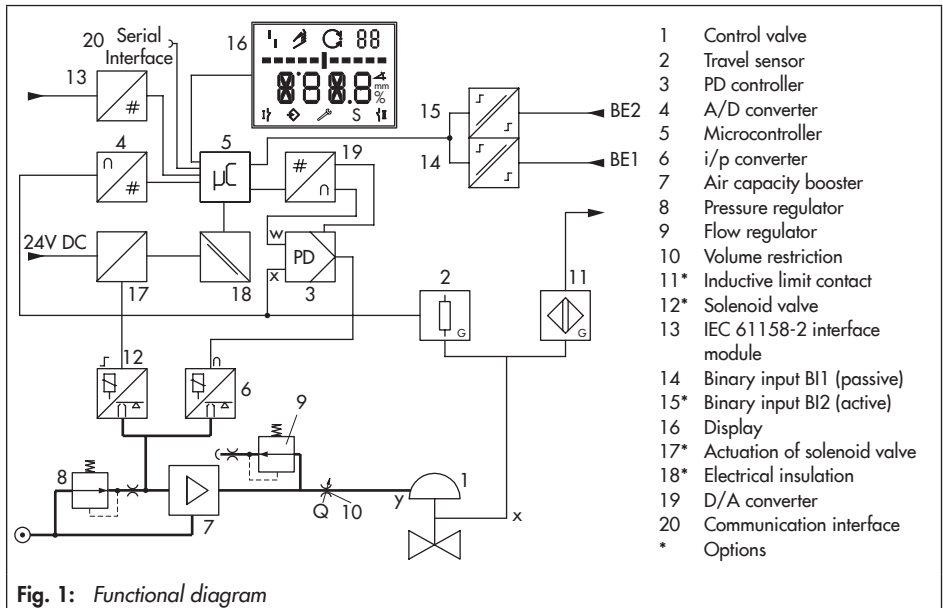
20 Serial Interface

16

88

888

mm
%

S

13

#

4

#

5

μC

#

19

15

BE2

14

BE1

24V DC

w

PD

x

3

17

18

2

G

11

G

12

6

9

8

7

Q 10

y

1

x

1 Control valve
2 Travel sensor
3 PD controller
4 A/D converter
5 Microcontroller
6 i/p converter
7 Air capacity booster
8 Pressure regulator
9 Flow regulator
10 Volume restriction
11* Inductive limit contact
12* Solenoid valve
13 IEC 61158-2 interface module
14 Binary input BI1 (passive)
15* Binary input BI2 (active)
16 Display
17* Actuation of solenoid valve
18* Electrical insulation
19 D/A converter
20 Communication interface
* Options

Fig. 1: Functional diagram